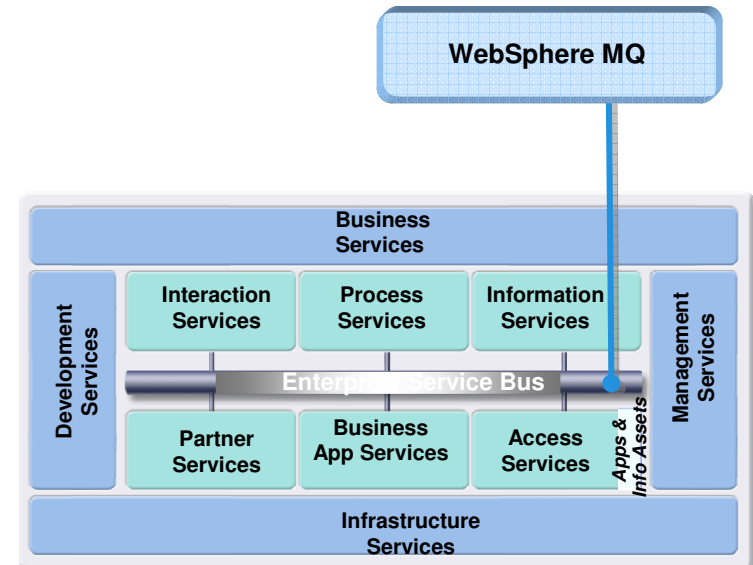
WebSphere MQ

Business Services

Development Services

Interaction Services

Process Services

Information Services

Management Services

Enterpri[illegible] Service Bus

Partner Services

Business App Services

Access Services

Apps & Info Assets

Infrastructure Services